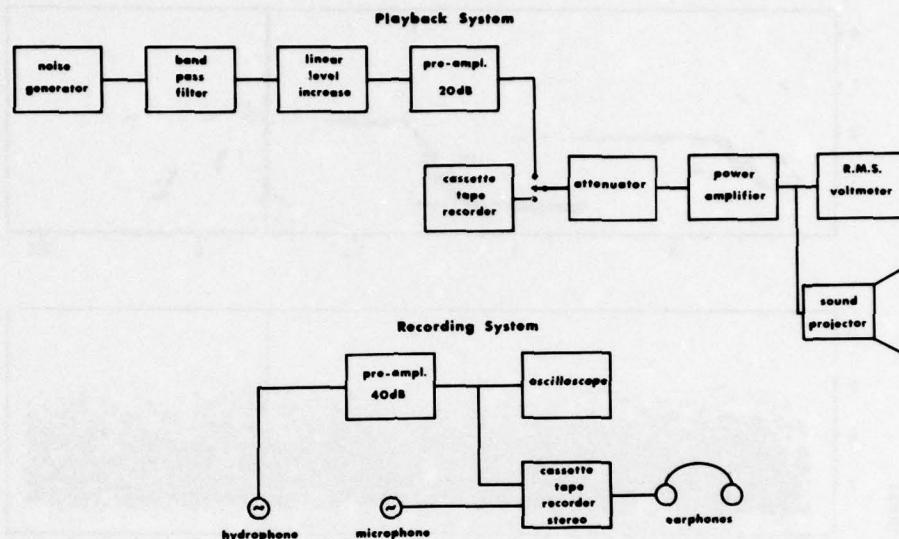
Playback System

noise generator

band pass filter

linear level increase

pre-ampl. 20dB

cassette tape recorder

attenuator

power amplifier

R.M.S. voltmeter

sound projector

Recording System

pre-ampl. 40dB

oscilloscope

cassette tape recorder stereo

earphones

hydrophone

microphone